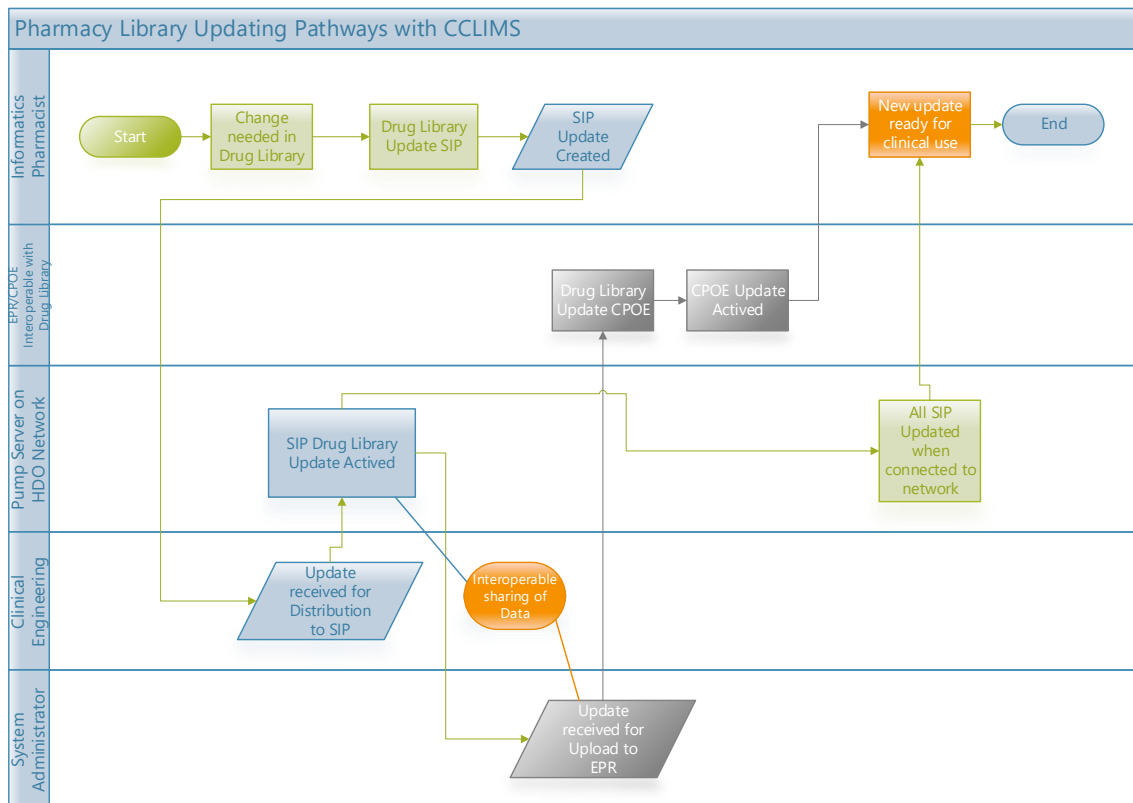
Pharmacy Library Updating Pathways with CCLIMS

Informatics Pharmacist

Start

Change needed in Drug Library

Drug Library Update SIP

SIP Update Created

New update ready for clinical use

End

EPR/CPOE Interoperable with Drug Library

Drug Library Update CPOE

CPOE Update Actived

Pump Server on HDO Network

SIP Drug Library Update Actived

All SIP Updated when connected to network

Clinical Engineering

Update received for Distribution to SIP

Interoperable sharing of Data

System Administrator

Update received for Upload to EPR